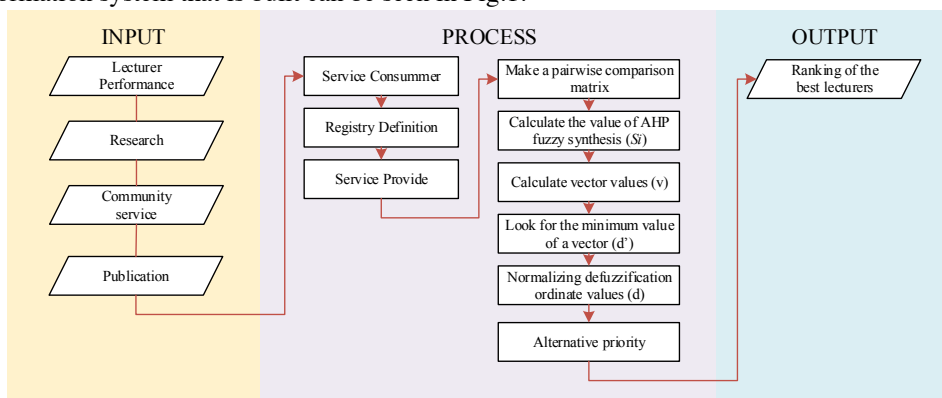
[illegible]

INPUT

Lecturer Performance

Research

Community service

Publication

PROCESS

Service Consummer

Registry Definition

Service Provide

Make a pairwise comparison matrix

Calculate the value of AHP fuzzy synthesis (*Si*)

Calculate vector values (v)

Look for the minimum value of a vector (d')

Normalizing defuzzification ordinate values (d)

Alternative priority

OUTPUT

Ranking of the best lecturers